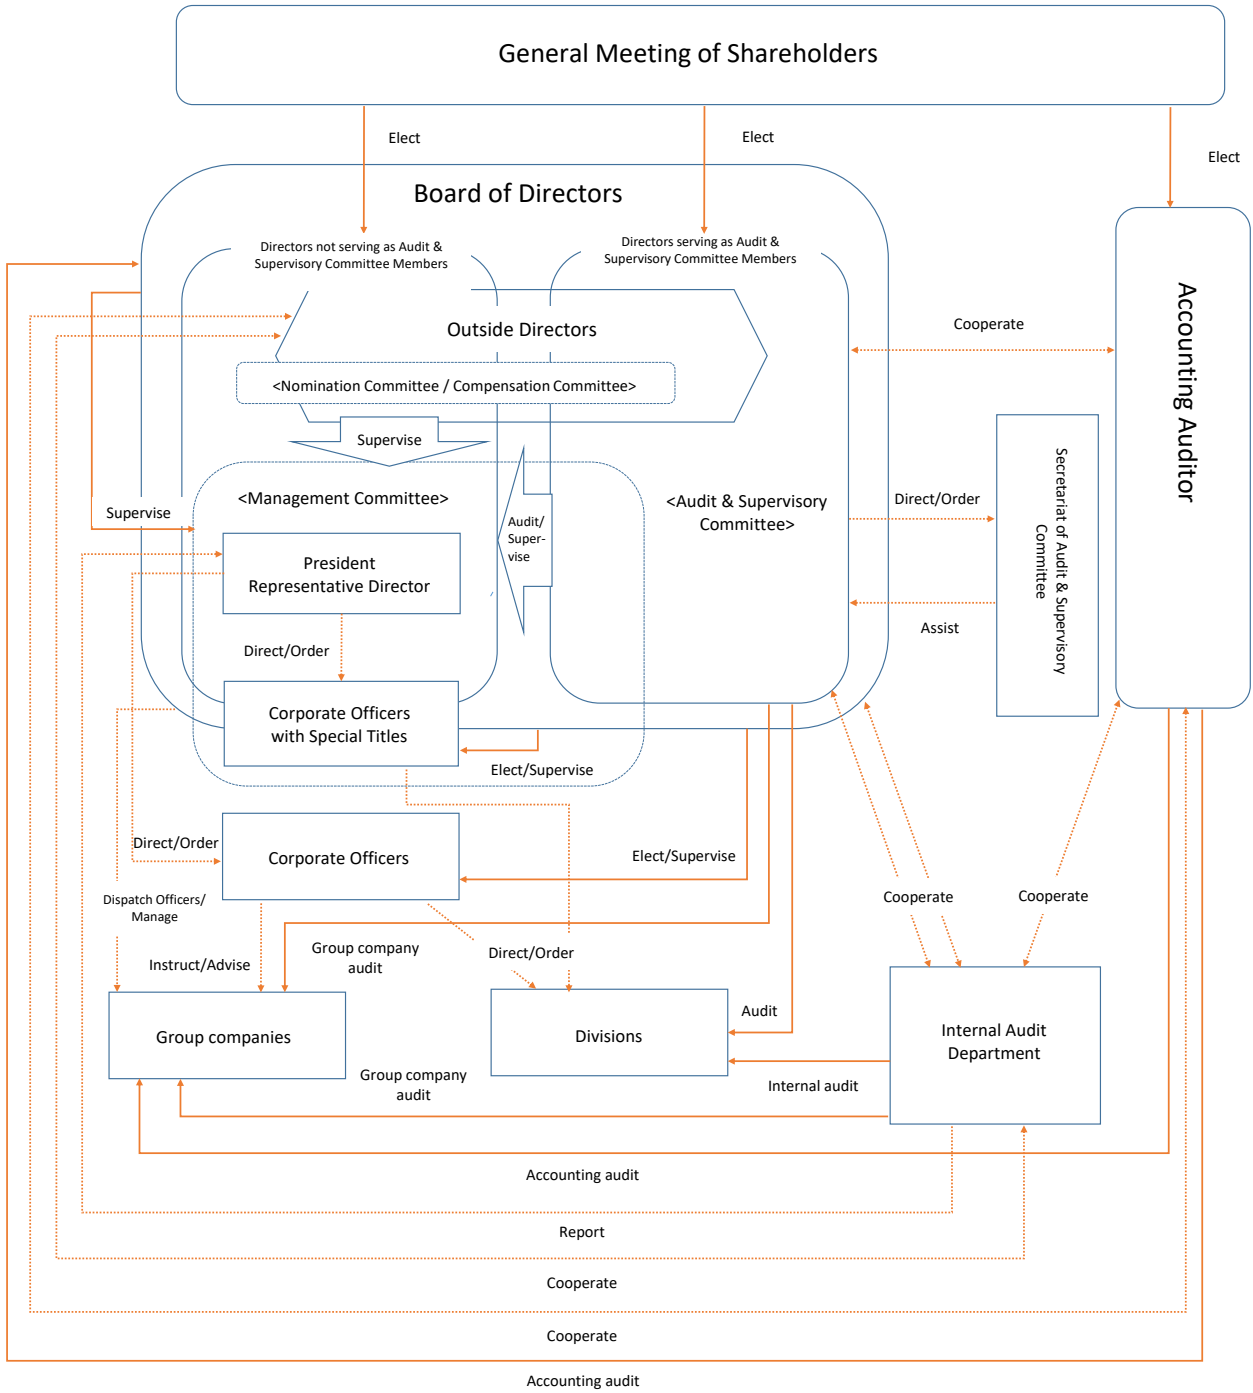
General Meeting of Shareholders

Elect

Elect

Elect

Board of Directors

Directors not serving as Audit & Supervisory Committee Members

Directors serving as Audit & Supervisory Committee Members

Accounting Auditor

Outside Directors

Cooperate

<Nomination Committee / Compensation Committee>

Supervise

<Management Committee>

Audit/ Supervise

<Audit & Supervisory Committee>

Direct/Order

Secretariat of Audit & Supervisory Committee

Supervise

President Representative Director

Assist

Direct/Order

Corporate Officers with Special Titles

Elect/Supervise

Direct/Order

Corporate Officers

Elect/Supervise

Dispatch Officers/ Manage

Cooperate

Cooperate

Instruct/Advise

Group company audit

Direct/Order

Group companies

Divisions

Audit

Internal Audit Department

Group company audit

Internal audit

Accounting audit

Report

Cooperate

Cooperate

Accounting audit